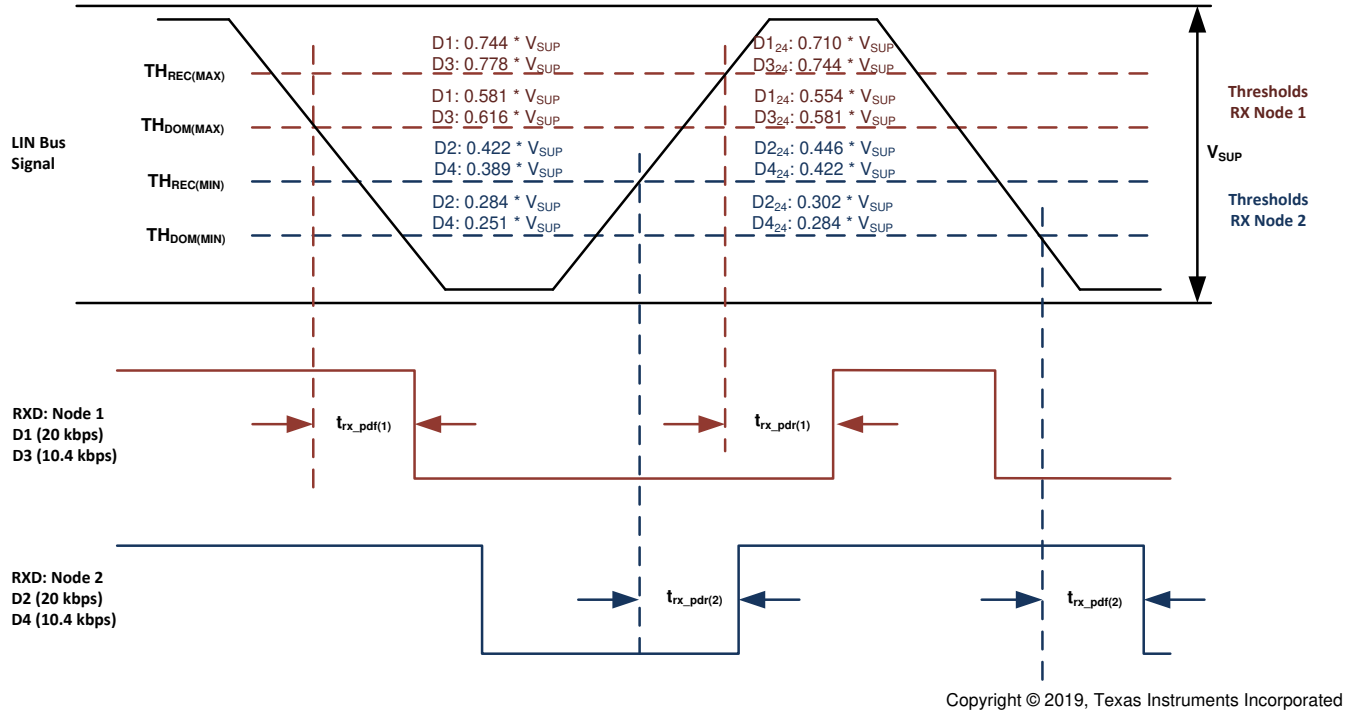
D1: 0.744 * $V_{SUP}$
D3: 0.778 * $V_{SUP}$

D1$_{24}$: 0.710 * $V_{SUP}$
D3$_{24}$: 0.744 * $V_{SUP}$

$TH_{REC(MAX)}$

D1: 0.581 * $V_{SUP}$
D3: 0.616 * $V_{SUP}$

D1$_{24}$: 0.554 * $V_{SUP}$
D3$_{24}$: 0.581 * $V_{SUP}$

Thresholds RX Node 1

LIN Bus Signal

$TH_{DOM(MAX)}$

D2: 0.422 * $V_{SUP}$
D4: 0.389 * $V_{SUP}$

D2$_{24}$: 0.446 * $V_{SUP}$
D4$_{24}$: 0.422 * $V_{SUP}$

$V_{SUP}$

$TH_{REC(MIN)}$

D2: 0.284 * $V_{SUP}$
D4: 0.251 * $V_{SUP}$

D2$_{24}$: 0.302 * $V_{SUP}$
D4$_{24}$: 0.284 * $V_{SUP}$

Thresholds RX Node 2

$TH_{DOM(MIN)}$

RXD: Node 1
D1 (20 kbps)
D3 (10.4 kbps)

$t_{rx\_pdf(1)}$

$t_{rx\_pdr(1)}$

RXD: Node 2
D2 (20 kbps)
D4 (10.4 kbps)

$t_{rx\_pdr(2)}$

$t_{rx\_pdf(2)}$

Copyright © 2019, Texas Instruments Incorporated